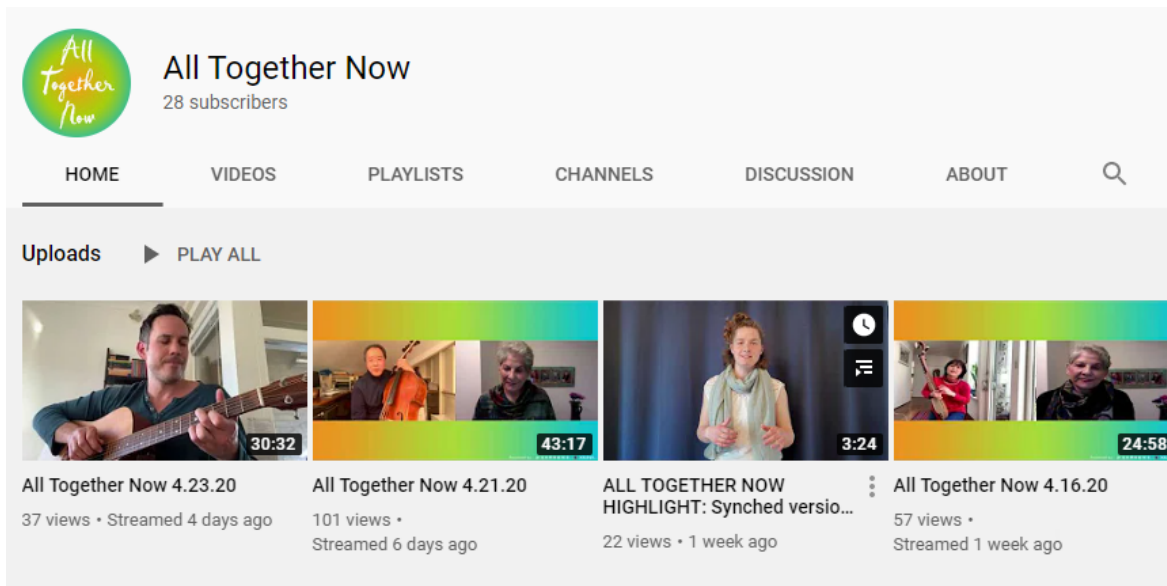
All Together Now

All Together Now
28 subscribers

HOME VIDEOS PLAYLISTS CHANNELS DISCUSSION ABOUT

Uploads PLAY ALL

30:32
All Together Now 4.23.20
37 views • Streamed 4 days ago

43:17
All Together Now 4.21.20
101 views • Streamed 6 days ago

3:24
ALL TOGETHER NOW HIGHLIGHT: Synched versio...
22 views • 1 week ago

24:58
All Together Now 4.16.20
57 views • Streamed 1 week ago